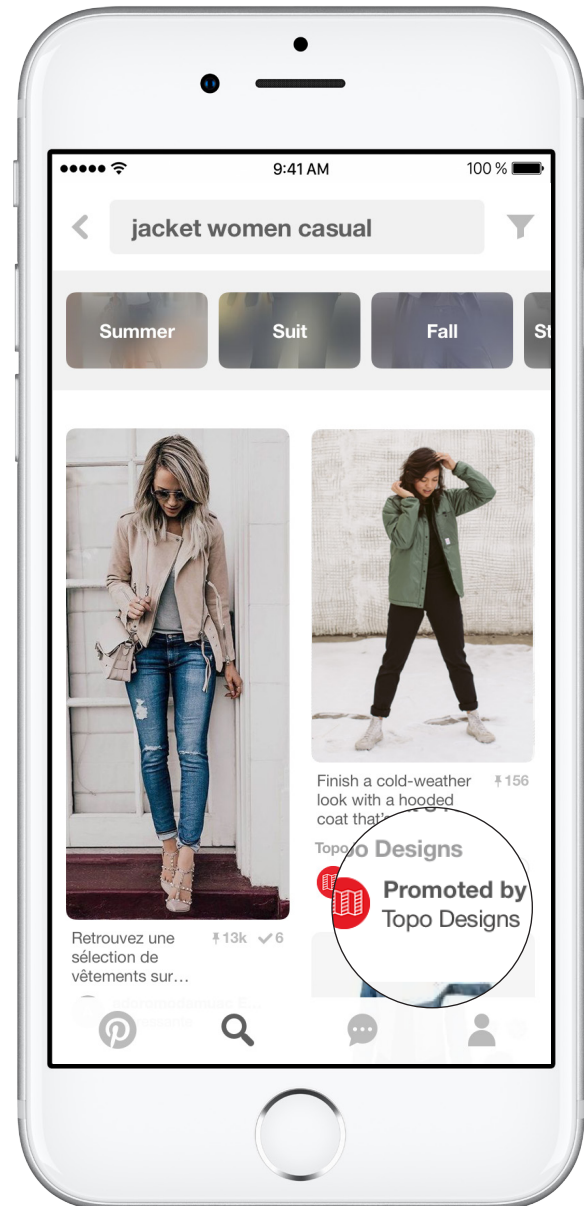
●●●●● 9:41 AM 100 %

jacket women casual

Summer
Suit
Fall
St

Retrouvez une sélection de vêtements sur…
13k 6

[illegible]

Finish a cold-weather look with a hooded coat that's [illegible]
156

Topo Designs

Promoted by
Topo Designs